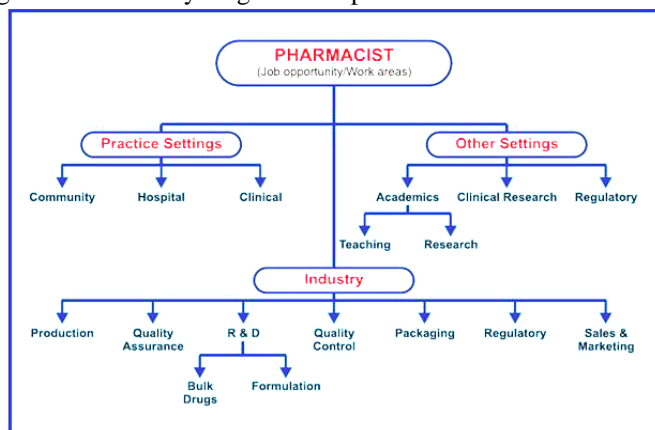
PHARMACIST
(Job opportunity/Work areas)

Practice Settings

Community

Hospital

Clinical

Other Settings

Academics

Clinical Research

Regulatory

Teaching

Research

Industry

Production

Quality Assurance

R & D

Quality Control

Packaging

Regulatory

Sales & Marketing

Bulk Drugs

Formulation